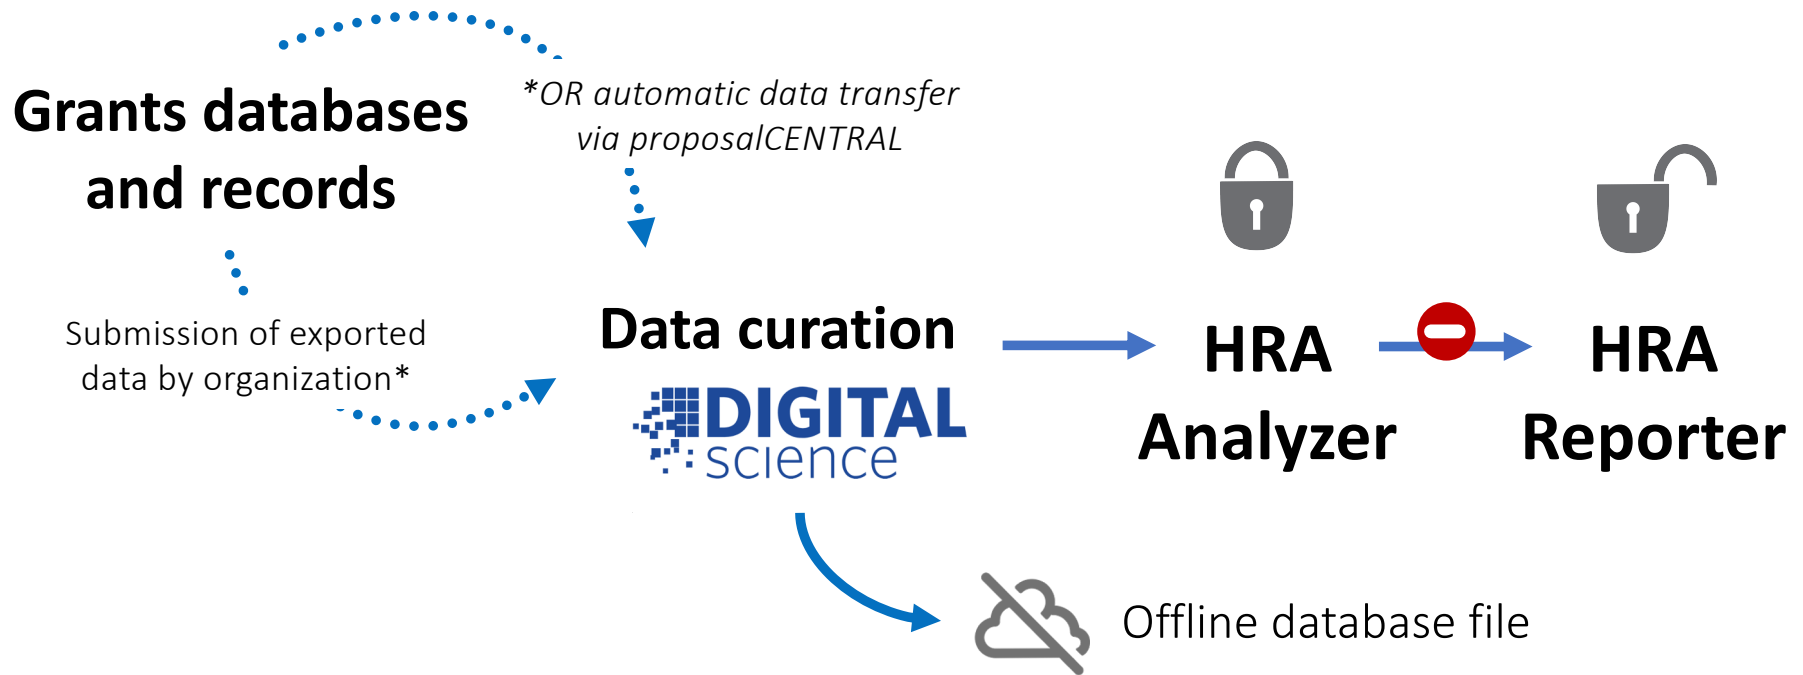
Grants databases and records

*OR automatic data transfer via proposalCENTRAL

Submission of exported data by organization*

Data curation

DIGITAL science

HRA Analyzer

HRA Reporter

Offline database file